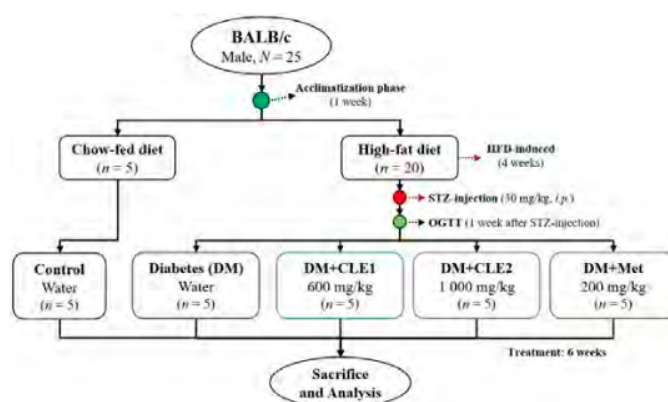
BALB/c
Male, $N = 25$

Acclimatization phase
(1 week)

Chow-fed diet
($n = 5$)

High-fat diet
($n = 20$)

HFD-induced
(4 weeks)

STZ-injection (30 mg/kg, *i.p.*)

OGTT (1 week after STZ-injection)

Control
Water
($n = 5$)

Diabetes (DM)
Water
($n = 5$)

DM+CLE1
600 mg/kg
($n = 5$)

DM+CLE2
1 000 mg/kg
($n = 5$)

DM+Met
200 mg/kg
($n = 5$)

Treatment: 6 weeks

Sacrifice
and Analysis